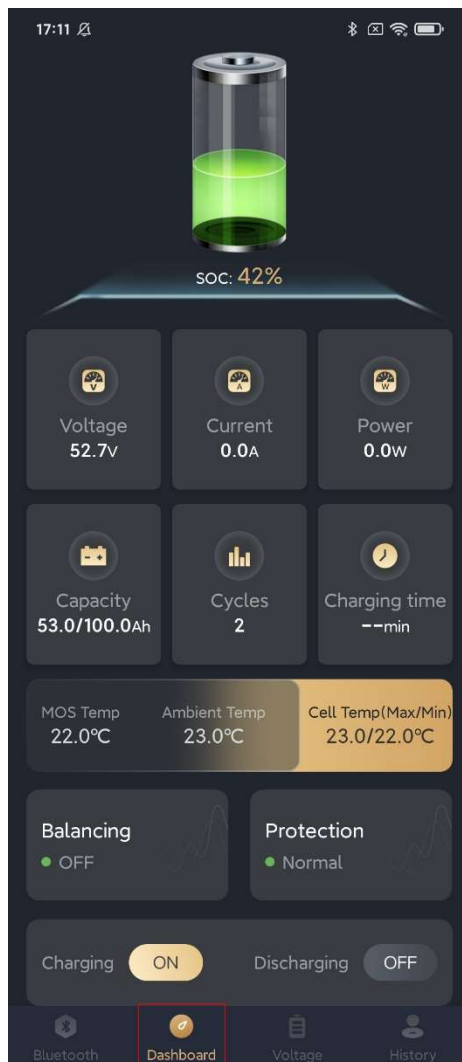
17:11

SOC: 42%

V
Voltage
52.7V

A
Current
0.0A

W
Power
0.0W

- +
Capacity
53.0/100.0Ah

Cycles
2

Charging time
--min

MOS Temp
22.0℃

Ambient Temp
23.0℃

Cell Temp(Max/Min)
23.0/22.0℃

Balancing
OFF

Protection
Normal

Charging ON

Discharging OFF

Bluetooth
Dashboard
Voltage
History